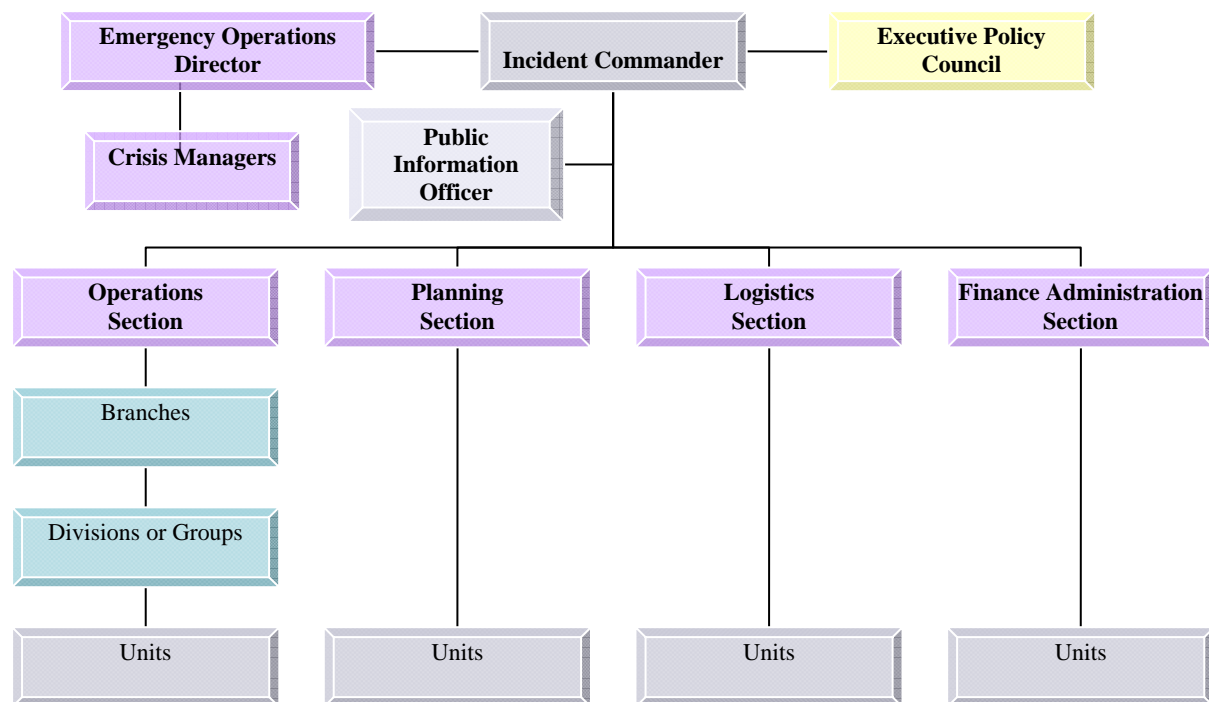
Emergency Operations Director

Incident Commander

Executive Policy Council

Crisis Managers

Public Information Officer

Operations Section

Planning Section

Logistics Section

Finance Administration Section

Branches

Divisions or Groups

Units

Units

Units

Units